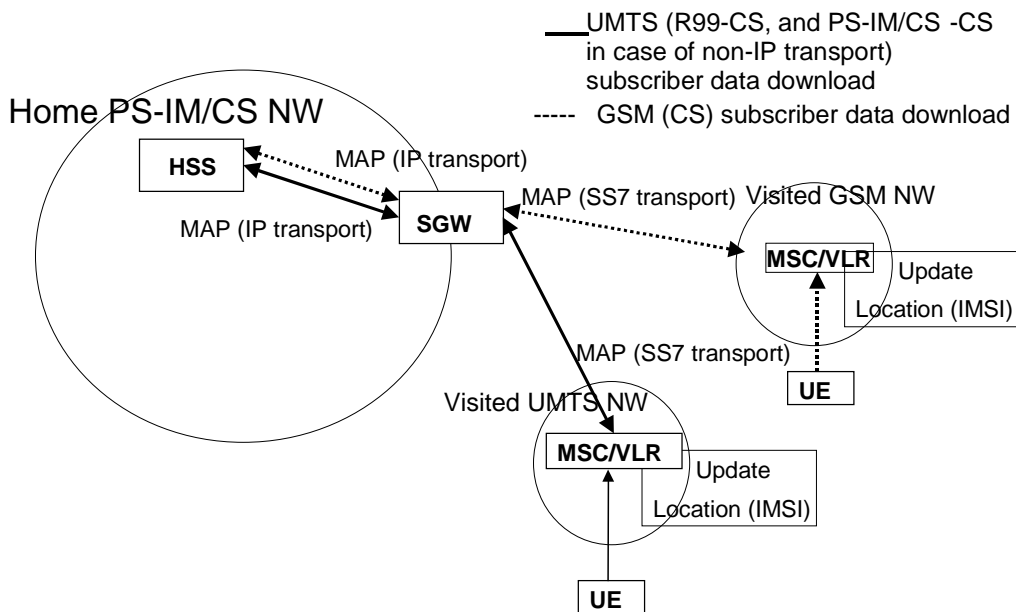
UMTS (R99-CS, and PS-IM/CS -CS in case of non-IP transport) subscriber data download

----- GSM (CS) subscriber data download

Home PS-IM/CS NW

HSS

MAP (IP transport)

MAP (IP transport)

SGW

MAP (SS7 transport)

Visited GSM NW

MSC/VLR

Update Location (IMSI)

UE

MAP (SS7 transport)

Visited UMTS NW

MSC/VLR

Update Location (IMSI)

UE